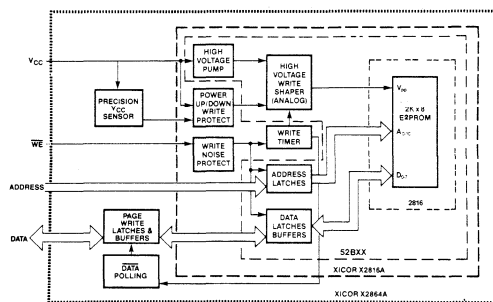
$V_{CC}$

PRECISION $V_{CC}$ SENSOR

HIGH VOLTAGE PUMP

POWER UP/DOWN WRITE PROTECT

HIGH VOLTAGE WRITE SHAPER (ANALOG)

$V_{PP}$

2K x 8 E2PROM

$A_{0-10}$

$D_{0-7}$

2816

$\overline{WE}$

WRITE NOISE PROTECT

WRITE TIMER

ADDRESS

ADDRESS LATCHES

DATA

PAGE WRITE LATCHES & BUFFERS

DATA LATCHES BUFFERS

$\overline{DATA}$ POLLING

52BXX

XICOR X2816A

XICOR X2864A